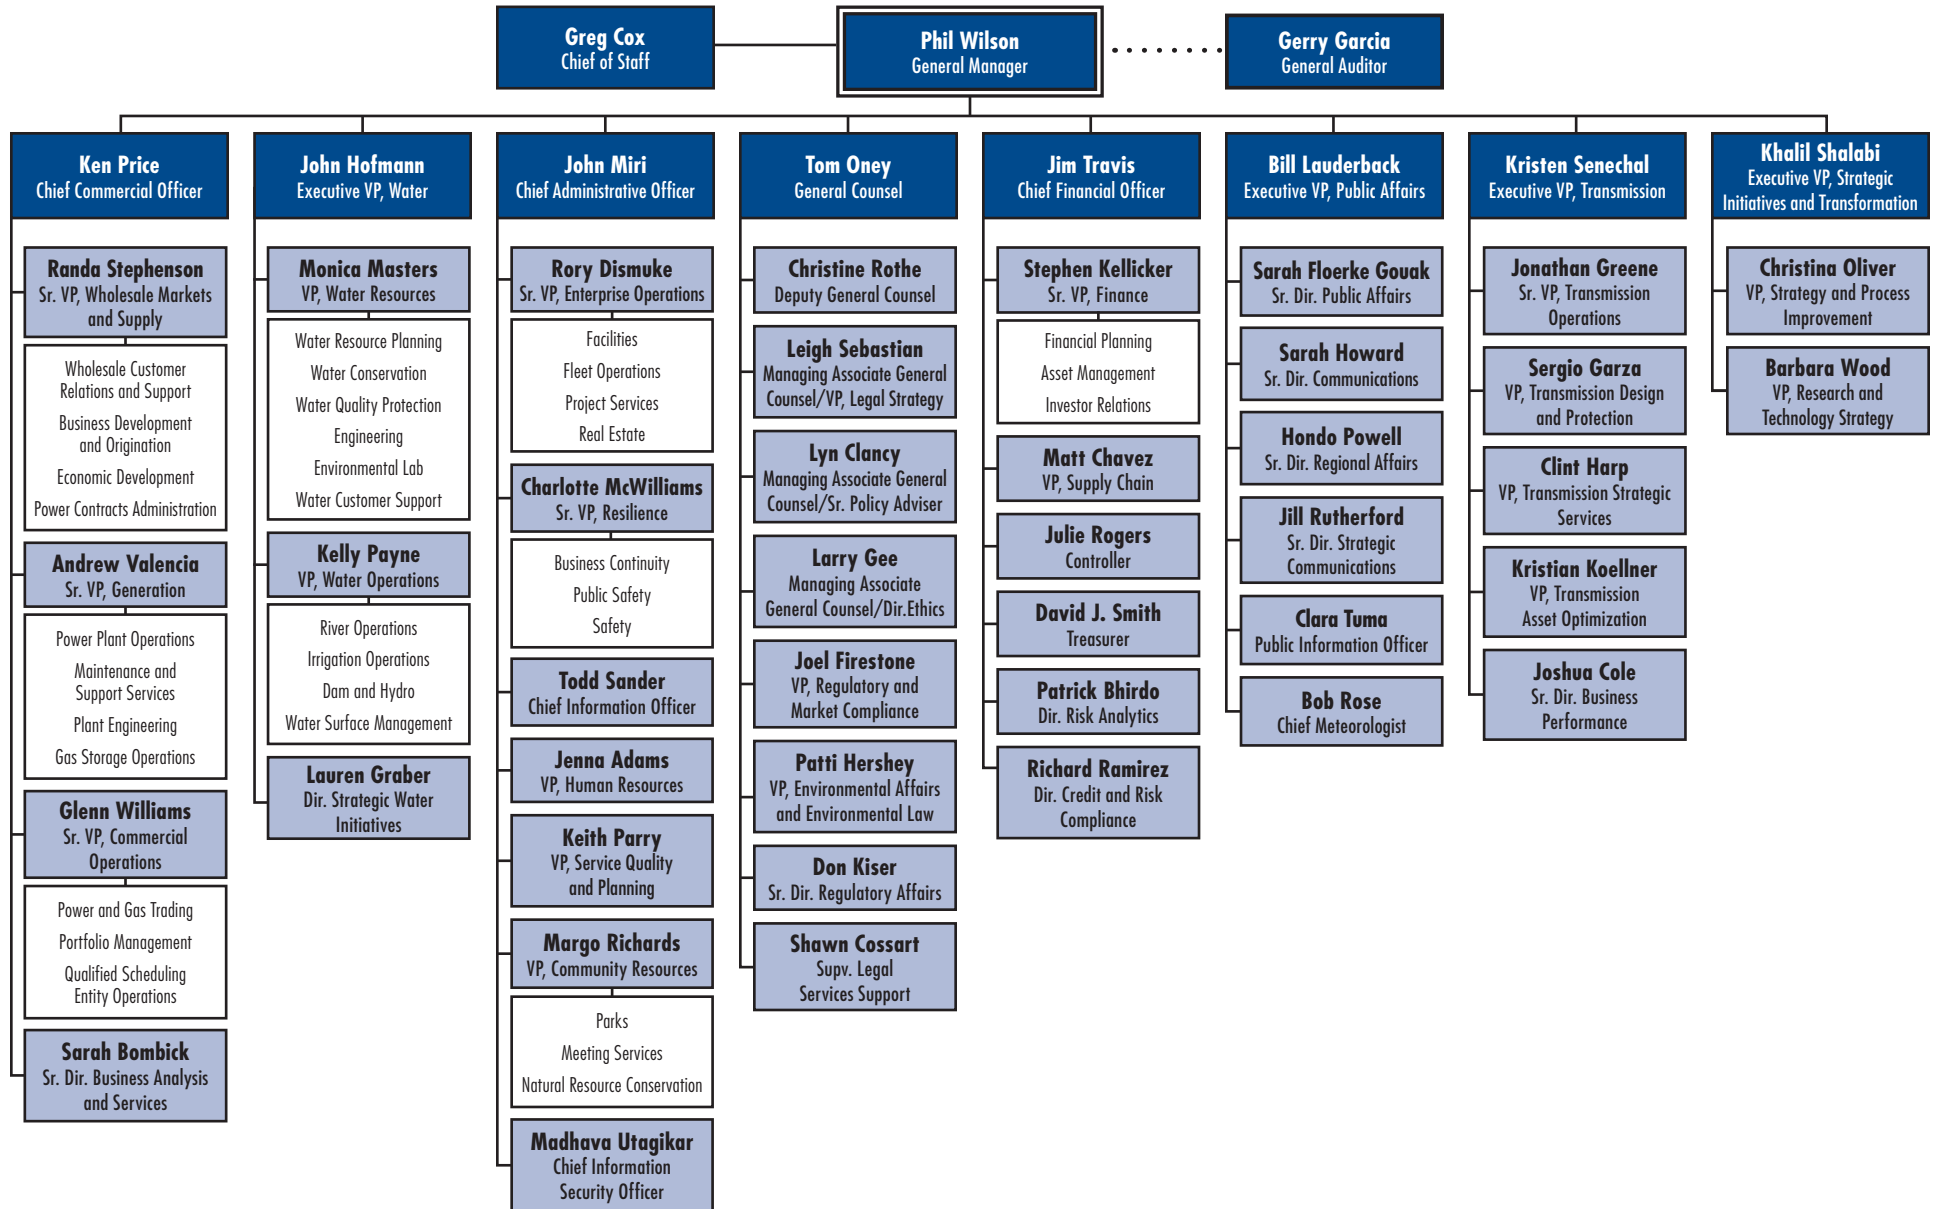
Greg Cox
Chief of Staff

Phil Wilson
General Manager

Gerry Garcia
General Auditor

Ken Price
Chief Commercial Officer

Randa Stephenson
Sr. VP, Wholesale Markets and Supply

Wholesale Customer Relations and Support
Business Development and Origination
Economic Development
Power Contracts Administration

Andrew Valencia
Sr. VP, Generation

Power Plant Operations
Maintenance and Support Services
Plant Engineering
Gas Storage Operations

Glenn Williams
Sr. VP, Commercial Operations

Power and Gas Trading
Portfolio Management
Qualified Scheduling Entity Operations

Sarah Bombick
Sr. Dir. Business Analysis and Services

John Hofmann
Executive VP, Water

Monica Masters
VP, Water Resources

Water Resource Planning
Water Conservation
Water Quality Protection
Engineering
Environmental Lab
Water Customer Support

Kelly Payne
VP, Water Operations

River Operations
Irrigation Operations
Dam and Hydro
Water Surface Management

Lauren Graber
Dir. Strategic Water Initiatives

John Miri
Chief Administrative Officer

Rory Dismuke
Sr. VP, Enterprise Operations

Facilities
Fleet Operations
Project Services
Real Estate

Charlotte McWilliams
Sr. VP, Resilience

Business Continuity
Public Safety
Safety

Todd Sander
Chief Information Officer

Jenna Adams
VP, Human Resources

Keith Parry
VP, Service Quality and Planning

Margo Richards
VP, Community Resources

Parks
Meeting Services
Natural Resource Conservation

Madhava Utagikar
Chief Information Security Officer

Tom Oney
General Counsel

Christine Rothe
Deputy General Counsel

Leigh Sebastian
Managing Associate General Counsel/VP, Legal Strategy

Lyn Clancy
Managing Associate General Counsel/Sr. Policy Adviser

Larry Gee
Managing Associate General Counsel/Dir.Ethics

Joel Firestone
VP, Regulatory and Market Compliance

Patti Hershey
VP, Environmental Affairs and Environmental Law

Don Kiser
Sr. Dir. Regulatory Affairs

Shawn Cossart
Supv. Legal Services Support

Jim Travis
Chief Financial Officer

Stephen Kellicker
Sr. VP, Finance

Financial Planning
Asset Management
Investor Relations

Matt Chavez
VP, Supply Chain

Julie Rogers
Controller

David J. Smith
Treasurer

Patrick Bhirdo
Dir. Risk Analytics

Richard Ramirez
Dir. Credit and Risk Compliance

Bill Lauderback
Executive VP, Public Affairs

Sarah Floerke Gouak
Sr. Dir. Public Affairs

Sarah Howard
Sr. Dir. Communications

Hondo Powell
Sr. Dir. Regional Affairs

Jill Rutherford
Sr. Dir. Strategic Communications

Clara Tuma
Public Information Officer

Bob Rose
Chief Meteorologist

Kristen Senechal
Executive VP, Transmission

Jonathan Greene
Sr. VP, Transmission Operations

Sergio Garza
VP, Transmission Design and Protection

Clint Harp
VP, Transmission Strategic Services

Kristian Koellner
VP, Transmission Asset Optimization

Joshua Cole
Sr. Dir. Business Performance

Khalil Shalabi
Executive VP, Strategic Initiatives and Transformation

Christina Oliver
VP, Strategy and Process Improvement

Barbara Wood
VP, Research and Technology Strategy